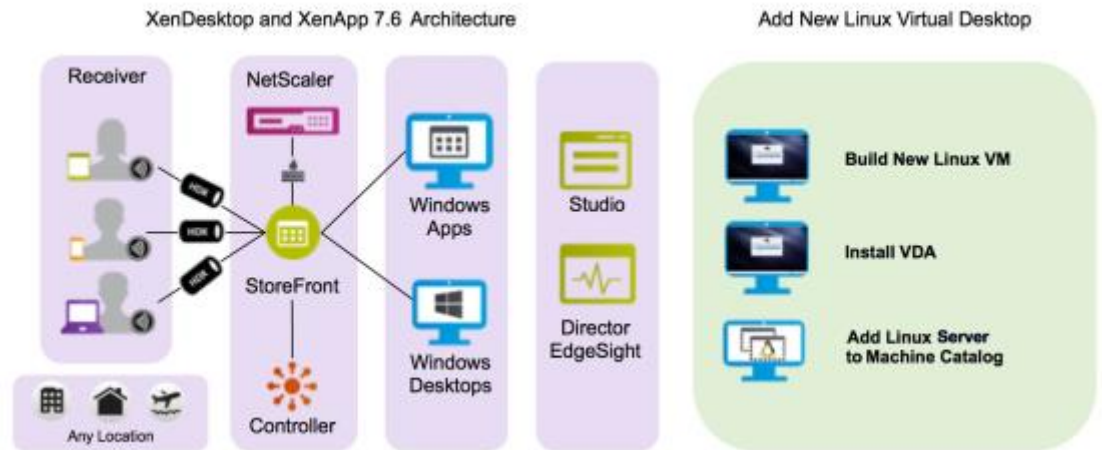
XenDesktop and XenApp 7.6 Architecture

Add New Linux Virtual Desktop

Receiver

HDX

HDX

HDX

Any Location

NetScaler

StoreFront

Controller

Windows Apps

Windows Desktops

Studio

Director EdgeSight

Build New Linux VM

Install VDA

Add Linux Server to Machine Catalog